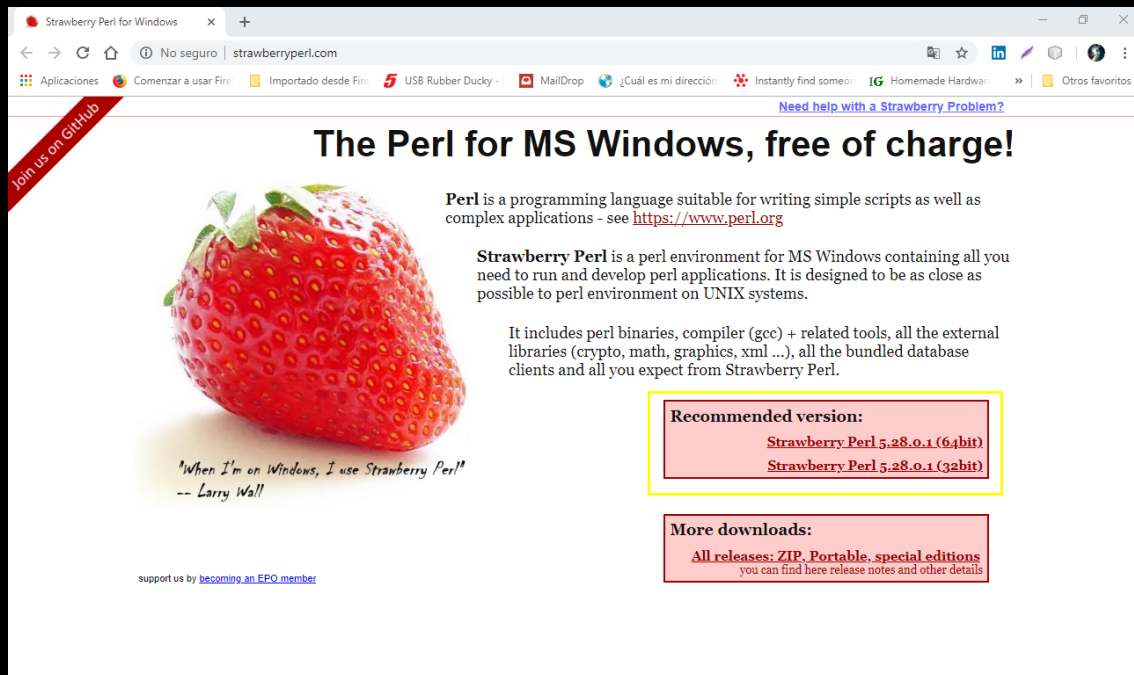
Strawberry Perl for Windows
No seguro | strawberryperl.com
Aplicaciones Comenzar a usar Fire Importado desde Fire USB Rubber Ducky - MailDrop ¿Cuál es mi dirección Instantly find someo Homemade Hardwar » Otros favoritos

Join us on GitHub

Need help with a Strawberry Problem?

The Perl for MS Windows, free of charge!

**Perl** is a programming language suitable for writing simple scripts as well as complex applications - see https://www.perl.org

**Strawberry Perl** is a perl environment for MS Windows containing all you need to run and develop perl applications. It is designed to be as close as possible to perl environment on UNIX systems.

It includes perl binaries, compiler (gcc) + related tools, all the external libraries (crypto, math, graphics, xml ...), all the bundled database clients and all you expect from Strawberry Perl.

"When I'm on Windows, I use Strawberry Perl"
-- Larry Wall

Recommended version:
Strawberry Perl 5.28.0.1 (64bit)
Strawberry Perl 5.28.0.1 (32bit)

More downloads:
All releases: ZIP, Portable, special editions
you can find here release notes and other details

support us by becoming an EPO member